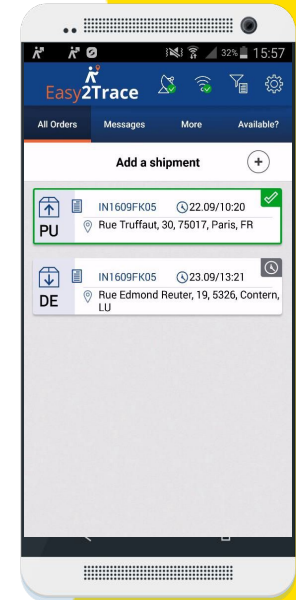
32% 15:57

Easy2Trace

All Orders
Messages
More
Available?

Add a shipment

PU
IN1609FK05
22.09/10:20
Rue Truffaut, 30, 75017, Paris, FR

DE
IN1609FK05
23.09/13:21
Rue Edmond Reuter, 19, 5326, Contern, LU